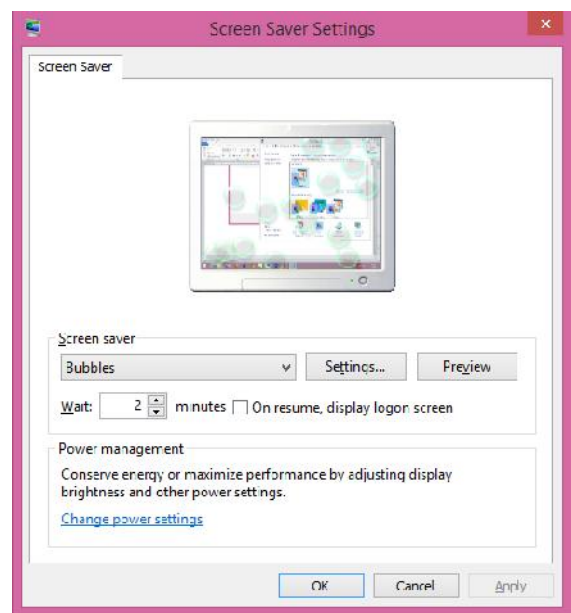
Screen Saver Settings

Screen Saver

Screen saver

Bubbles

Settings...

Preview

Wait: 2 minutes On resume, display logon screen

Power management

Conserve energy or maximize performance by adjusting display brightness and other power settings.

Change power settings

OK

Cancel

Apply